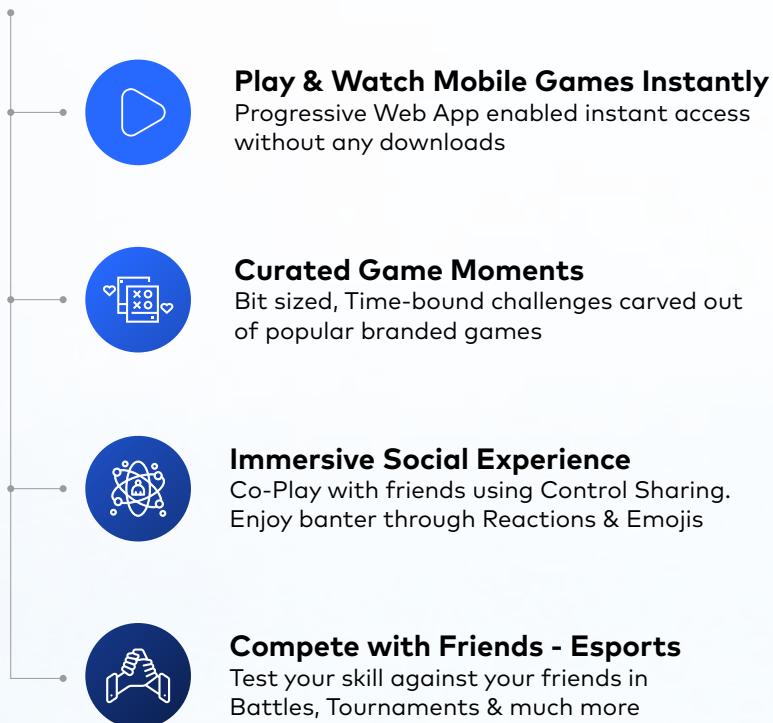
Play & Watch Mobile Games Instantly
Progressive Web App enabled instant access without any downloads

Curated Game Moments
Bit sized, Time-bound challenges carved out of popular branded games

Immersive Social Experience
Co-Play with friends using Control Sharing. Enjoy banter through Reactions & Emojis

Compete with Friends - Esports
Test your skill against your friends in Battles, Tournaments & much more